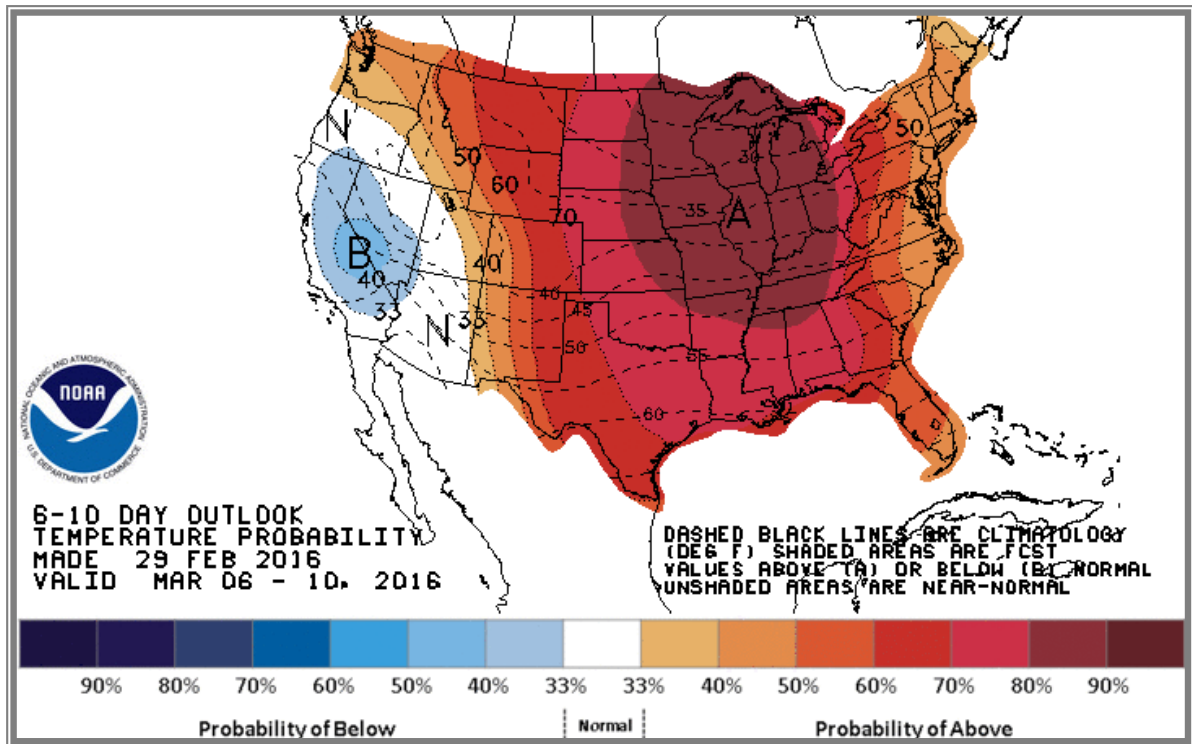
N
50
60
70
30
35
A
50
B
40
40
40
33
N
33
45
50
55
60

NATIONAL OCEANIC AND ATMOSPHERIC ADMINISTRATION
NOAA
U.S. DEPARTMENT OF COMMERCE

6-10 DAY OUTLOOK
TEMPERATURE PROBABILITY
MADE 29 FEB 2016
VALID MAR 06 - 10, 2016

DASHED BLACK LINES ARE CLIMATOLOGY (DEG F) SHADED AREAS ARE FCST VALUES ABOVE (A) OR BELOW (B) NORMAL UNSHADED AREAS ARE NEAR-NORMAL

90% 80% 70% 60% 50% 40% 33% 33% 40% 50% 60% 70% 80% 90%

Probability of Below
Normal
Probability of Above